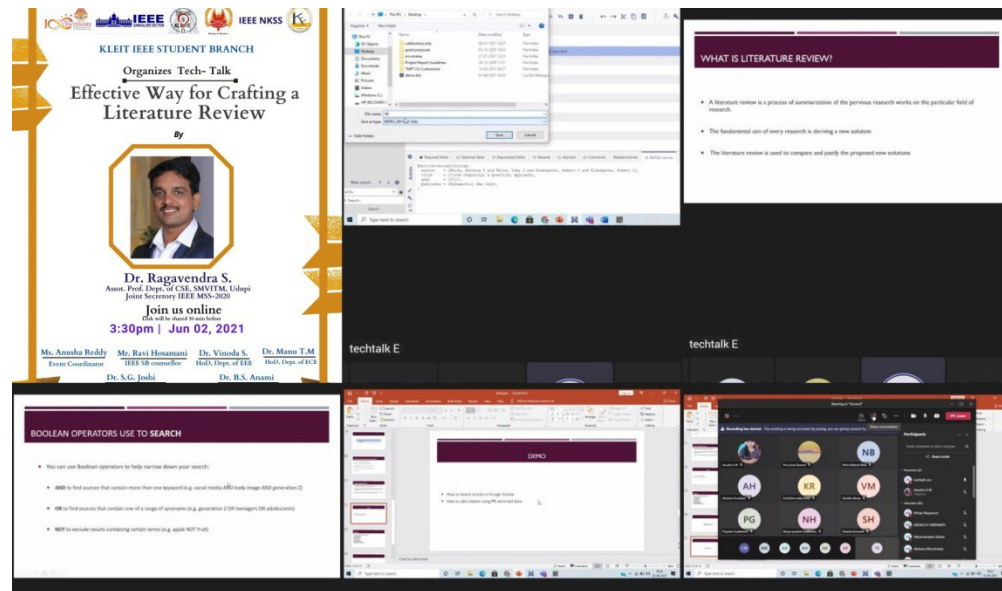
IEEE IEEE NKSS

KLEIT IEEE STUDENT BRANCH

Organizes Tech- Talk

Effective Way for Crafting a Literature Review

By

Dr. Ragavendra S.
Assot. Prof. Dept. of CSE, SMVITM, Udupi
Joint Secretory IEEE MSS-2020

Join us online
Link will be shared 30 min before

3:30pm | Jun 02, 2021

Ms. Anusha Reddy
Event Coordinator

Mr. Ravi Hosamani
IEEE SB counsellor

Dr. Vinoda S.
HoD, Dept. of EEE

Dr. Manu T.M
HoD, Dept. of ECE

Dr. S.G. Joshi

Dr. B.S. Anami

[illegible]

File name:
Save as type:
Save
Cancel
Hide Folders

Type here to search

WHAT IS LITERATURE REVIEW?

A literature review is a process of summarization of the pervious research works on the particular field of research.

The fundamental aim of every research is deriving a new solution

The literature review is used to compare and justify the proposed new solutions

techtalk E

techtalk E

BOOLEAN OPERATORS USE TO SEARCH

You can use Boolean operators to help narrow down your search:

AND to find sources that contain more than one keyword (e.g. social media AND body image AND generation Z)

OR to find sources that contain one of a range of synonyms (e.g. generation Z OR teenagers OR adolescents)

NOT to exclude results containing certain terms (e.g. apple NOT fruit)

DEMO

How to Search articles in Google Scholar
How to add citations using PR word and latex

Type here to search

NB
AH
KR
VM
PG
NH
SH

Participants

Type here to search